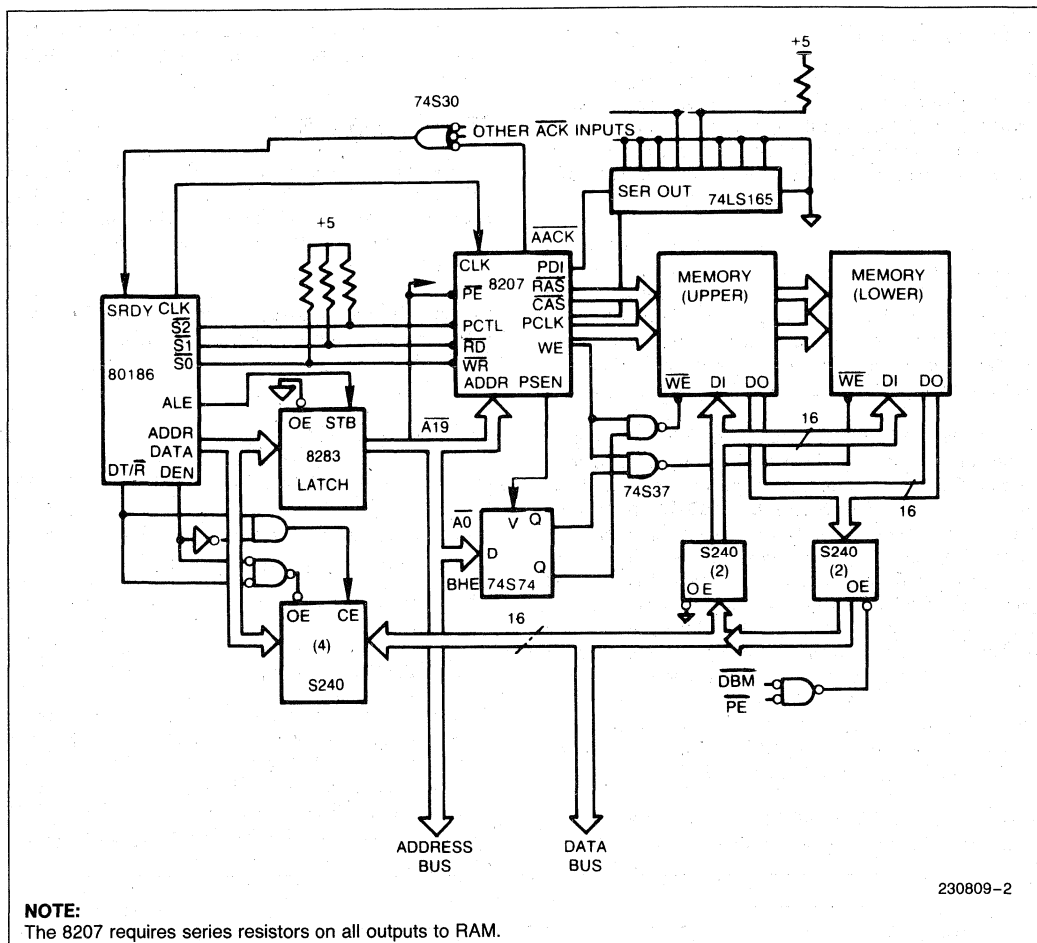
+5

74S30

OTHER $\overline{ACK}$ INPUTS

SER OUT 74LS165

+5

$\overline{AACK}$

CLK
$\overline{PE}$ 8207
PCTL
$\overline{RD}$
$\overline{WR}$
ADDR
PDI
$\overline{RAS}$
$\overline{CAS}$
PCLK
WE
PSEN

MEMORY (UPPER)
$\overline{WE}$ DI DO

MEMORY (LOWER)
$\overline{WE}$ DI DO

SRDY CLK
$\overline{S2}$
$\overline{S1}$
$\overline{S0}$
80186
ALE
ADDR
DATA
DT/$\overline{R}$ DEN

OE STB
8283
LATCH

$\overline{A19}$

16

74S37

$\overline{A0}$
D V Q
Q
BHE 74S74

16

S240 (2) O E

S240 (2) OE

OE CE
(4)
S240

16

$\overline{DBM}$
$\overline{PE}$

ADDRESS BUS

DATA BUS

230809-2

NOTE:
The 8207 requires series resistors on all outputs to RAM.